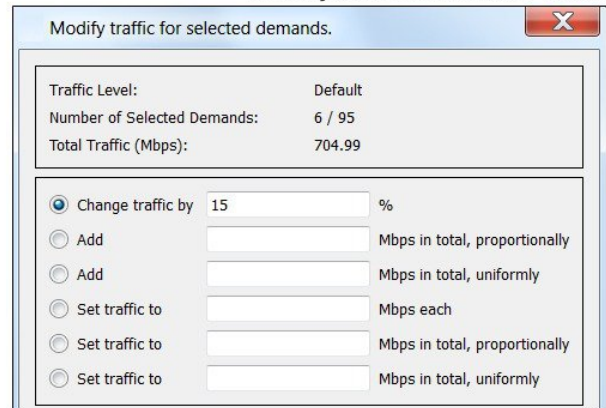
Modify traffic for selected demands.

Traffic Level: Default
Number of Selected Demands: 6 / 95
Total Traffic (Mbps): 704.99

Change traffic by 15 %
Add Mbps in total, proportionally
Add Mbps in total, uniformly
Set traffic to Mbps each
Set traffic to Mbps in total, proportionally
Set traffic to Mbps in total, uniformly